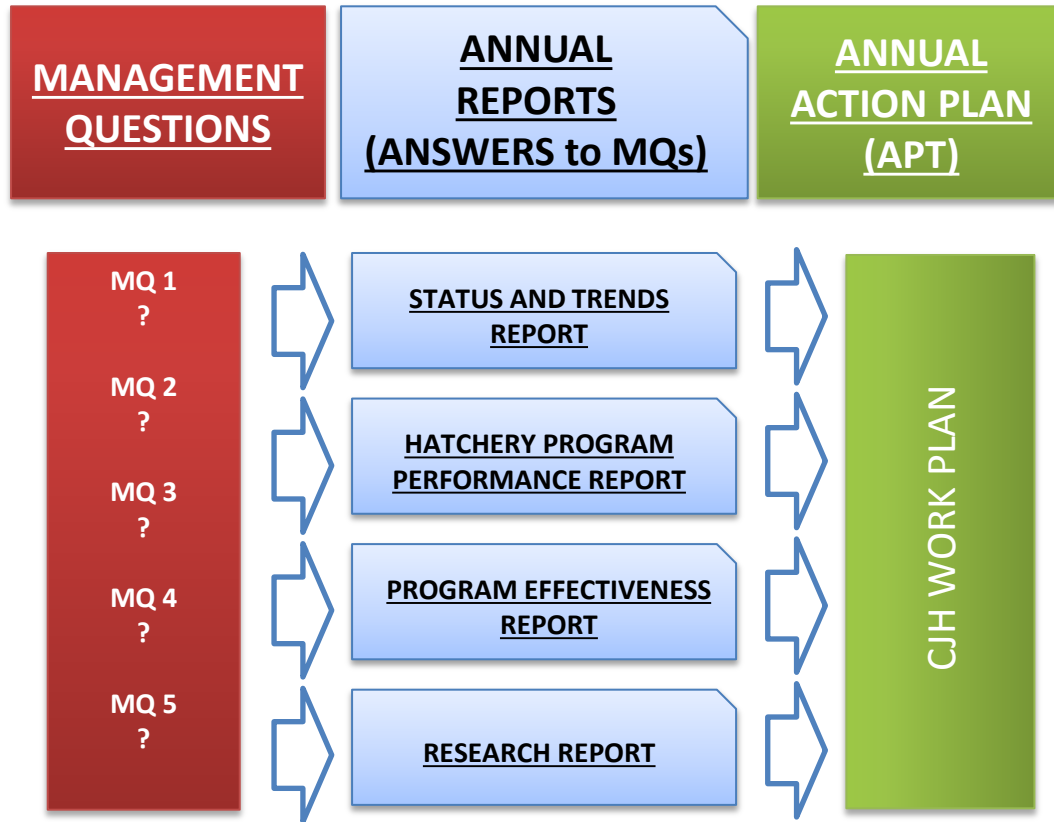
MANAGEMENT QUESTIONS

ANNUAL REPORTS (ANSWERS to MQs)

ANNUAL ACTION PLAN (APT)

MQ 1
?

MQ 2
?

MQ 3
?

MQ 4
?

MQ 5
?

STATUS AND TRENDS REPORT

HATCHERY PROGRAM PERFORMANCE REPORT

PROGRAM EFFECTIVENESS REPORT

RESEARCH REPORT

CJH WORK PLAN